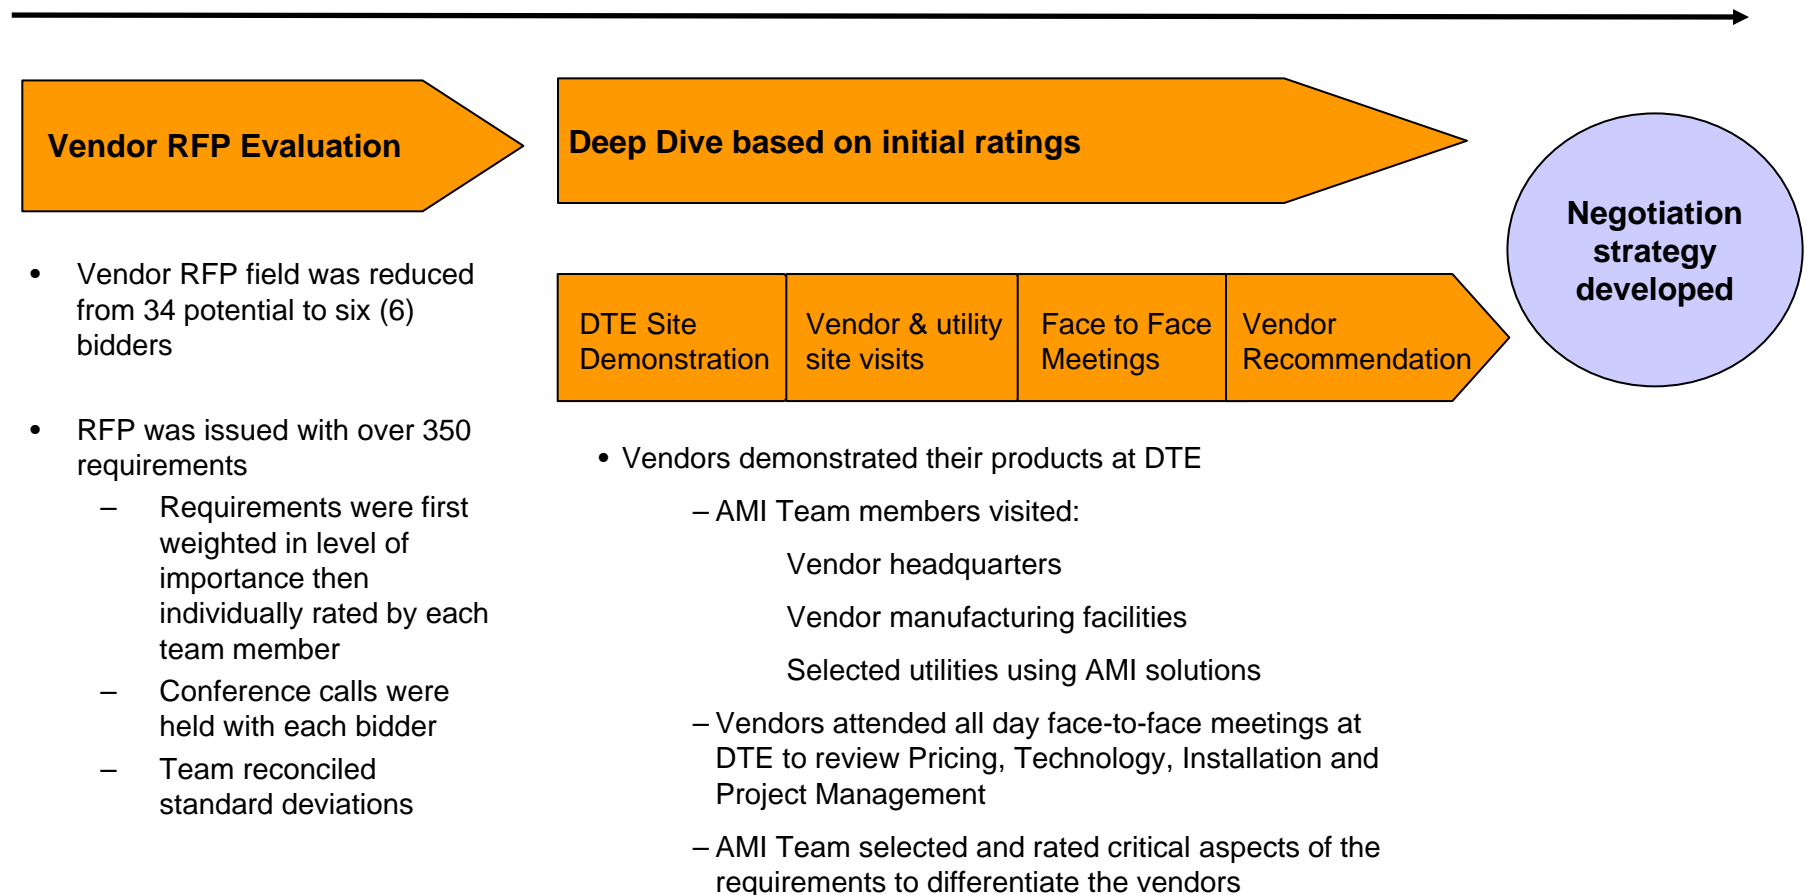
Vendor RFP Evaluation

Deep Dive based on initial ratings

Negotiation strategy developed

DTE Site Demonstration

Vendor & utility site visits

Face to Face Meetings

Vendor Recommendation

• Vendor RFP field was reduced from 34 potential to six (6) bidders

• RFP was issued with over 350 requirements

– Requirements were first weighted in level of importance then individually rated by each team member

– Conference calls were held with each bidder

– Team reconciled standard deviations

• Vendors demonstrated their products at DTE

– AMI Team members visited:

Vendor headquarters

Vendor manufacturing facilities

Selected utilities using AMI solutions

– Vendors attended all day face-to-face meetings at DTE to review Pricing, Technology, Installation and Project Management

– AMI Team selected and rated critical aspects of the requirements to differentiate the vendors